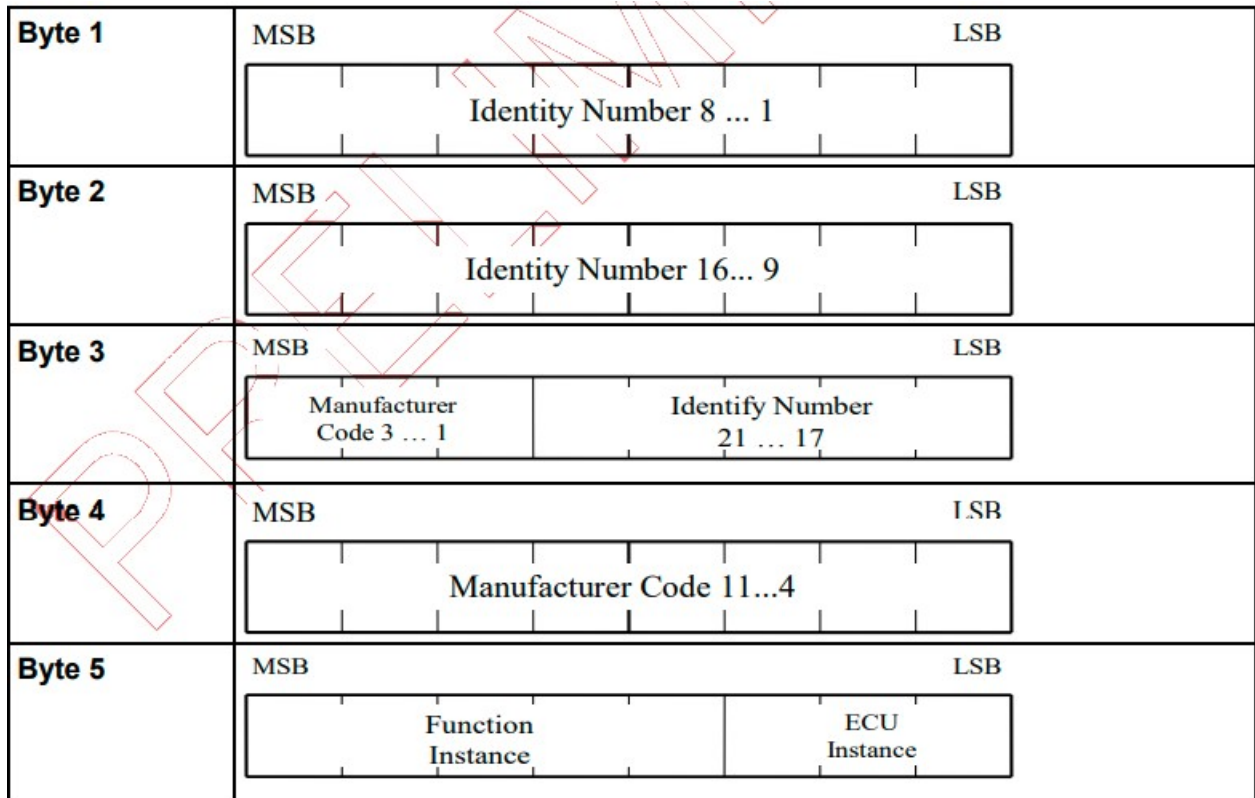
| | |
|---|---|
| Byte 1 | MSB LSB Identity Number 8 ... 1 |
| Byte 2 | MSB LSB Identity Number 16... 9 |
| Byte 3 | MSB LSB Manufacturer Code 3 … 1 Identify Number 21 … 17 |
| Byte 4 | MSB LSB Manufacturer Code 11...4 |
| Byte 5 | MSB LSB Function Instance ECU Instance |

PRELIM